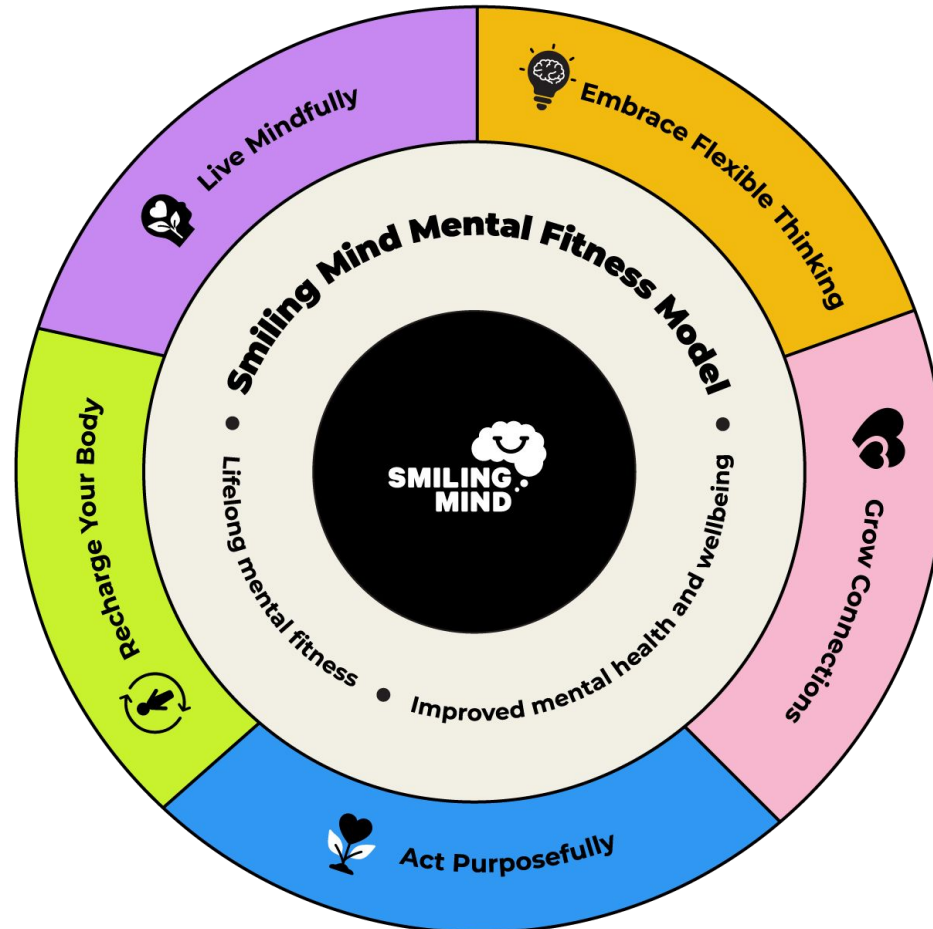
Live Mindfully

Embrace Flexible Thinking

Grow Connections

Act Purposefully

Recharge Your Body

Smiling Mind Mental Fitness Model

Lifelong mental fitness

Improved mental health and wellbeing

SMILING MIND